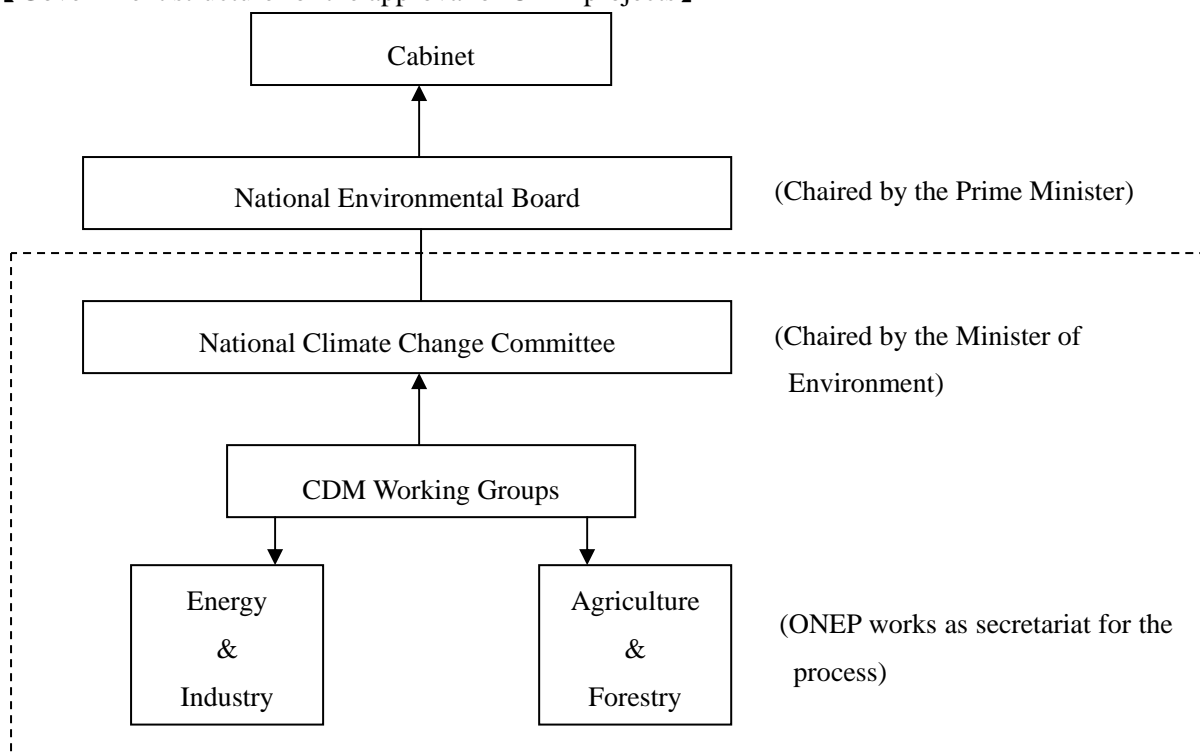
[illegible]

Cabinet

National Environmental Board

(Chaired by the Prime Minister)

National Climate Change Committee

(Chaired by the Minister of Environment)

CDM Working Groups

Energy & Industry

Agriculture & Forestry

(ONEP works as secretariat for the process)